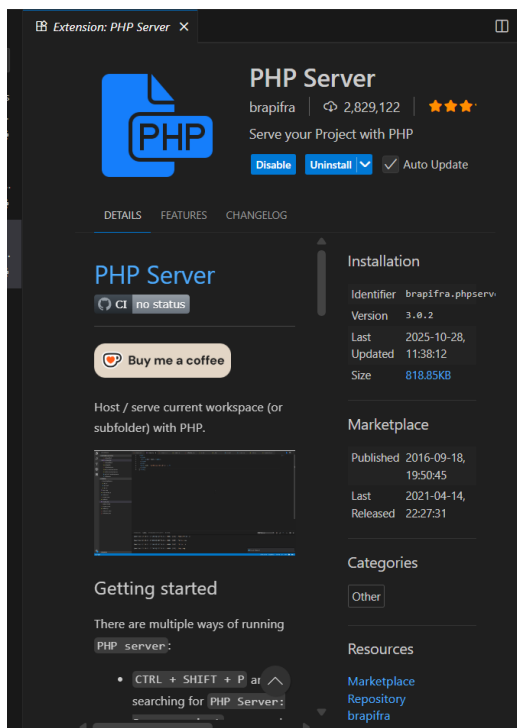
Extension: PHP Server ×

PHP

PHP Server

brapifra | 2,829,122 | ★★★

Serve your Project with PHP

Disable | Uninstall | Auto Update

DETAILS FEATURES CHANGELOG

PHP Server

CI no status

Buy me a coffee

Host / serve current workspace (or subfolder) with PHP.

Getting started

There are multiple ways of running PHP server:

• CTRL + SHIFT + P an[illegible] searching for PHP Server:

Installation

| Identifier | brapifra.phpserv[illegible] |
|---|---|
| Version | 3.0.2 |
| Last Updated | 2025-10-28, 11:38:12 |
| Size | 818.85KB |

Marketplace

| Published | 2016-09-18, 19:50:45 |
|---|---|
| Last Released | 2021-04-14, 22:27:31 |

Categories

Other

Resources

Marketplace
Repository
brapifra